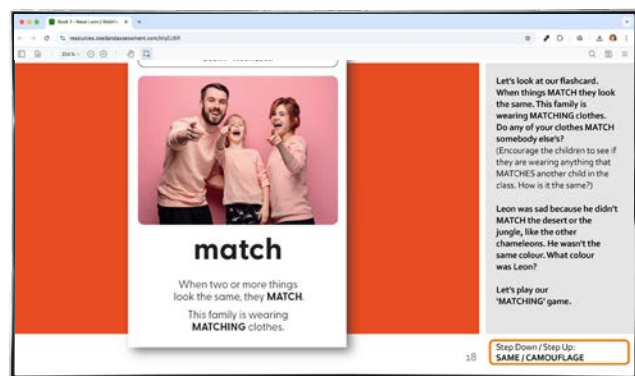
Book 1 - Never Leon | Wabbi ×

resources.oxedandassessment.com/bhpCUBR

206%

match

When two or more things look the same, they MATCH.

This family is wearing MATCHING clothes.

Let's look at our flashcard. When things MATCH they look the same. This family is wearing MATCHING clothes. Do any of your clothes MATCH somebody else's?
(Encourage the children to see if they are wearing anything that MATCHES another child in the class. How is it the same?)

Leon was sad because he didn't MATCH the desert or the jungle, like the other chameleons. He wasn't the same colour. What colour was Leon?

Let's play our 'MATCHING' game.

18

Step Down / Step Up:
SAME / CAMOUFLAGE